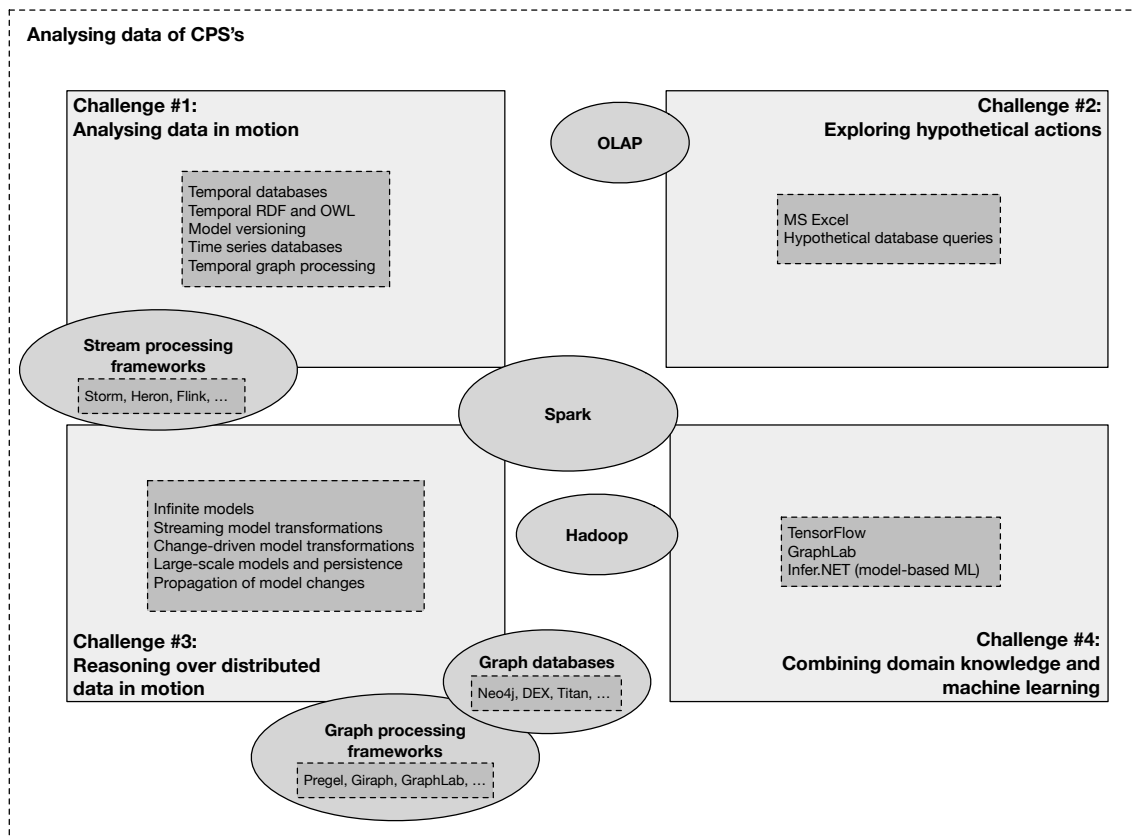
Analysing data of CPS's

Challenge #1:
Analysing data in motion

Temporal databases
Temporal RDF and OWL
Model versioning
Time series databases
Temporal graph processing

OLAP

Challenge #2:
Exploring hypothetical actions

MS Excel
Hypothetical database queries

Stream processing frameworks

Storm, Heron, Flink, …

Spark

Infinite models
Streaming model transformations
Change-driven model transformations
Large-scale models and persistence
Propagation of model changes

Hadoop

TensorFlow
GraphLab
Infer.NET (model-based ML)

Challenge #3:
Reasoning over distributed data in motion

Graph databases

Neo4j, DEX, Titan, …

Challenge #4:
Combining domain knowledge and machine learning

Graph processing frameworks

Pregel, Giraph, GraphLab, …